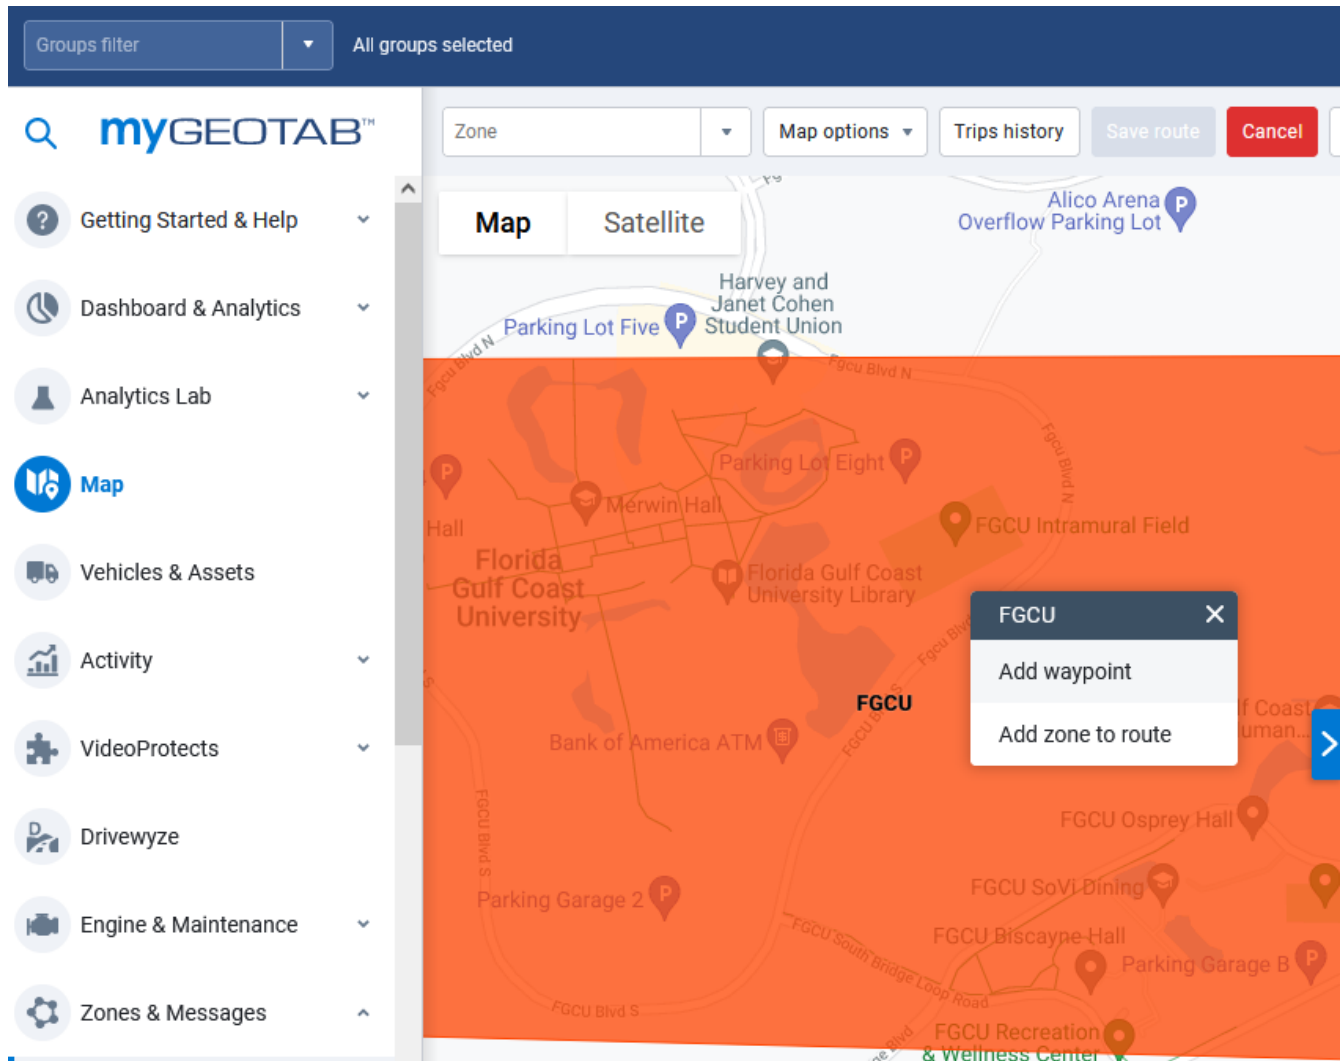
Groups filter
All groups selected

myGEOTAB™

Getting Started & Help
Dashboard & Analytics
Analytics Lab
Map
Vehicles & Assets
Activity
VideoProtects
Drivewyze
Engine & Maintenance
Zones & Messages

Zone
Map options
Trips history
Save route
Cancel

Map
Satellite

Alico Arena Overflow Parking Lot
Harvey and Janet Cohen Student Union
Parking Lot Five
Fgcu Blvd N
Parking Lot Eight
Merwin Hall
Hall
FGCU Intramural Field
Florida Gulf Coast University
Florida Gulf Coast University Library
Fgcu Blvd N
FGCU
Bank of America ATM
FGCU Osprey Hall
FGCU SoVi Dining
Parking Garage 2
FGCU Blvd S
FGCU Biscayne Hall
Parking Garage B
FGCU South Bridge Loop Road
FGCU Blvd S
FGCU Recreation & Wellness Center

FGCU
Add waypoint
Add zone to route